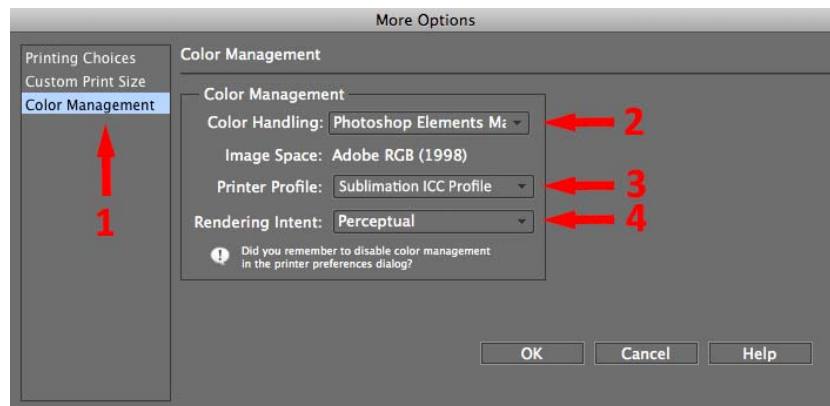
More Options

Printing Choices
Custom Print Size
Color Management

1

Color Management

Color Management

Color Handling: Photoshop Elements Ma

2

Image Space: Adobe RGB (1998)

Printer Profile: Sublimation ICC Profile

3

Rendering Intent: Perceptual

4

Did you remember to disable color management in the printer preferences dialog?

OK Cancel Help